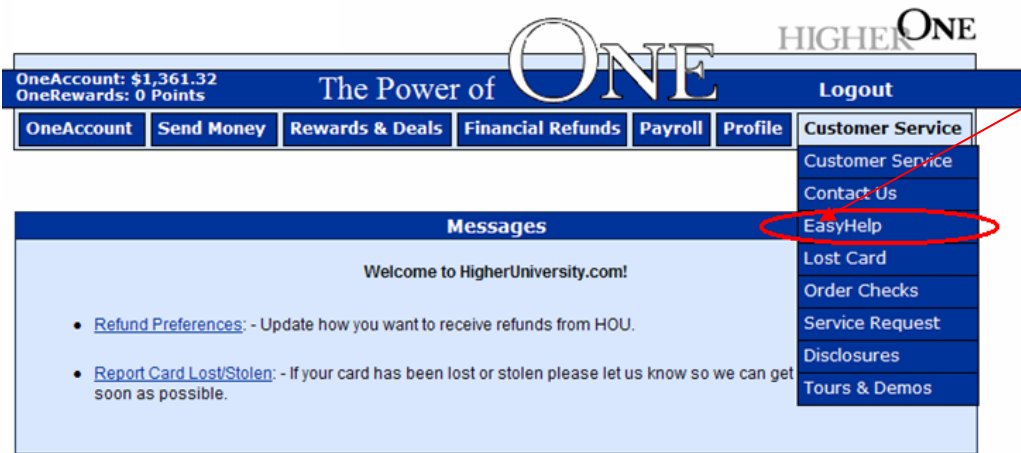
HIGHER ONE

OneAccount: $1,361.32
OneRewards: 0 Points

The Power of ONE

Logout

OneAccount | Send Money | Rewards & Deals | Financial Refunds | Payroll | Profile | Customer Service

Customer Service
Contact Us
EasyHelp
Lost Card
Order Checks
Service Request
Disclosures
Tours & Demos

Messages

Welcome to HigherUniversity.com!

• Refund Preferences: - Update how you want to receive refunds from HOU.

• Report Card Lost/Stolen: - If your card has been lost or stolen please let us know so we can get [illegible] soon as possible.